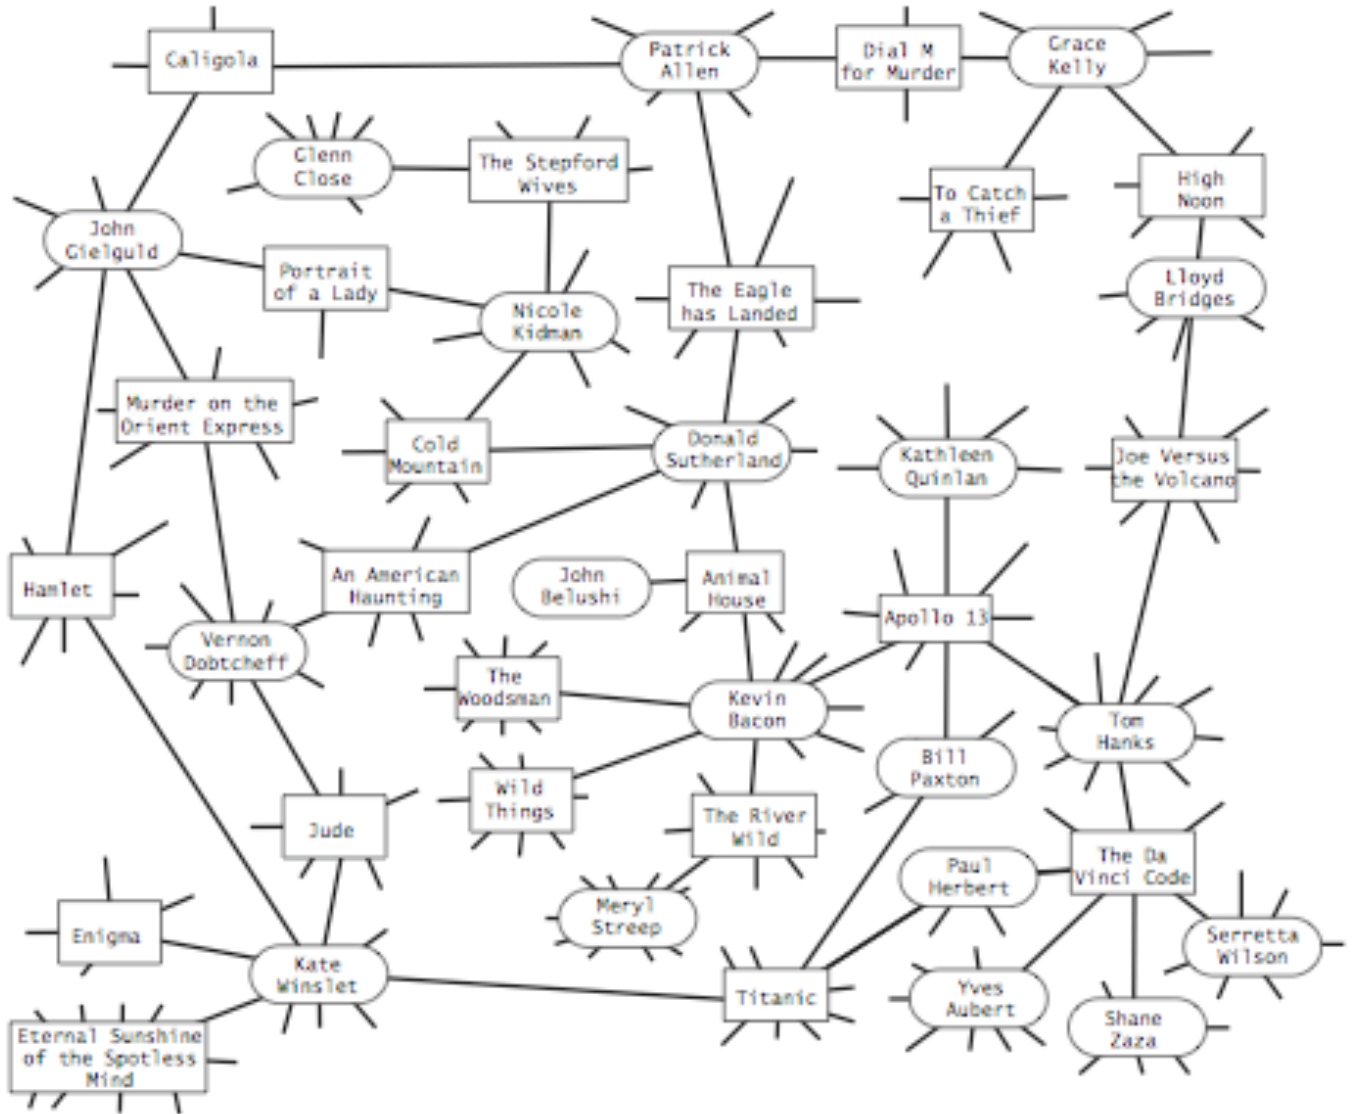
Caligola

Patrick Allen

Dial M for Murder

Grace Kelly

Glenn Close

The Stepford Wives

To Catch a Thief

High Noon

John Gielguld

Portrait of a Lady

Nicole Kidman

The Eagle has Landed

Lloyd Bridges

Murder on the Orient Express

Cold Mountain

Donald Sutherland

Kathleen Quinlan

Joe Versus the Volcano

Hamlet

An American Haunting

John Belushi

Animal House

Apollo 13

Vernon Dobtcheff

The Woodsman

Kevin Bacon

Tom Hanks

Bill Paxton

Wild Things

Jude

The River Wild

Paul Herbert

The Da Vinci Code

Meryl Streep

Enigma

Kate Winslet

Titanic

Serretta Wilson

Yves Aubert

Shane Zaza

Eternal Sunshine of the Spotless Mind